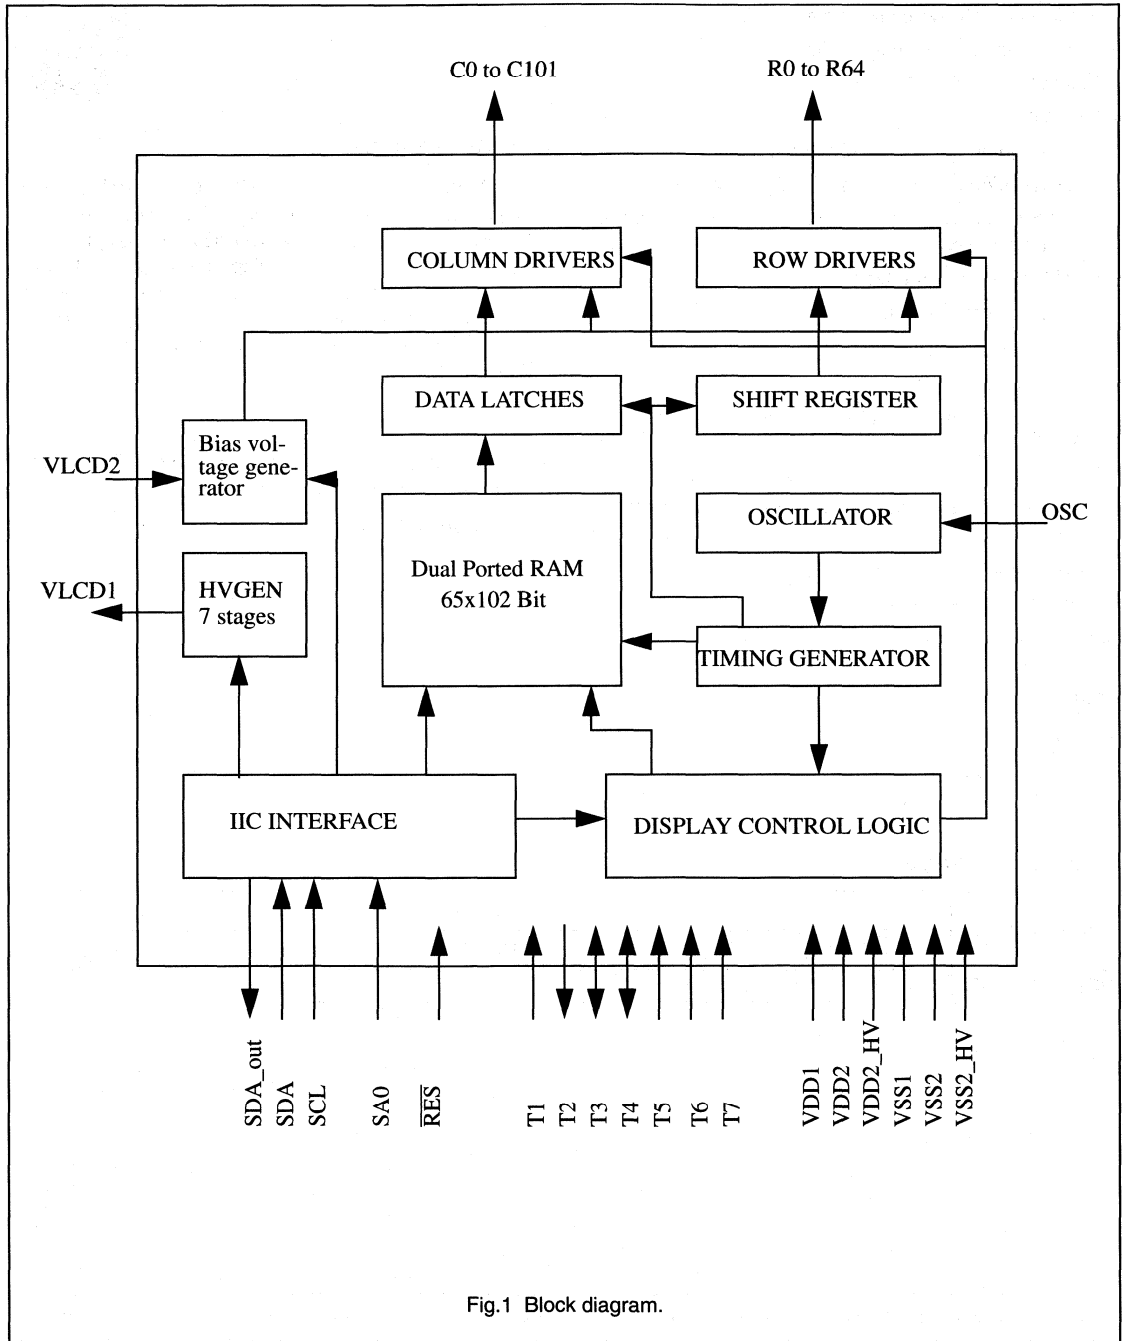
C0 to C101

R0 to R64

COLUMN DRIVERS

ROW DRIVERS

DATA LATCHES

SHIFT REGISTER

VLCD2

Bias voltage generator

Dual Ported RAM
65x102 Bit

OSCILLATOR

OSC

VLCD1

HVGEN
7 stages

TIMING GENERATOR

IIC INTERFACE

DISPLAY CONTROL LOGIC

SDA_out
SDA
SCL
SA0
$\overline{RES}$
T1
T2
T3
T4
T5
T6
T7
VDD1
VDD2
VDD2_HV
VSS1
VSS2
VSS2_HV

Fig.1 Block diagram.